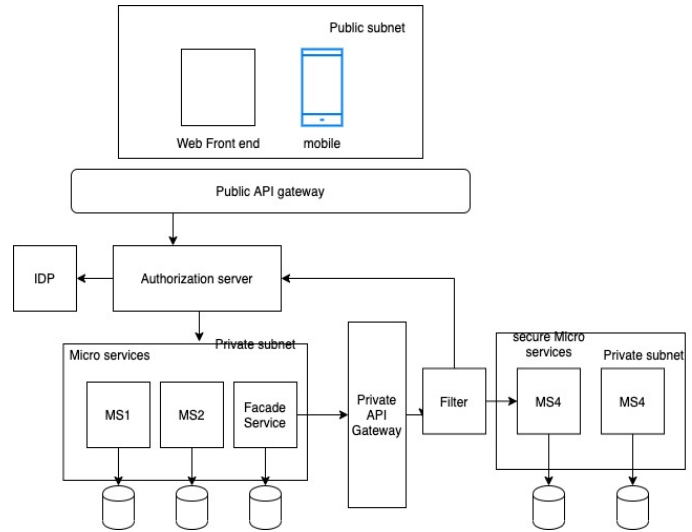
Public subnet

Web Front end

mobile

Public API gateway

IDP

Authorization server

Micro services

Private subnet

MS1

MS2

Facade Service

Private API Gateway

Filter

secure Micro services

Private subnet

MS4

MS4